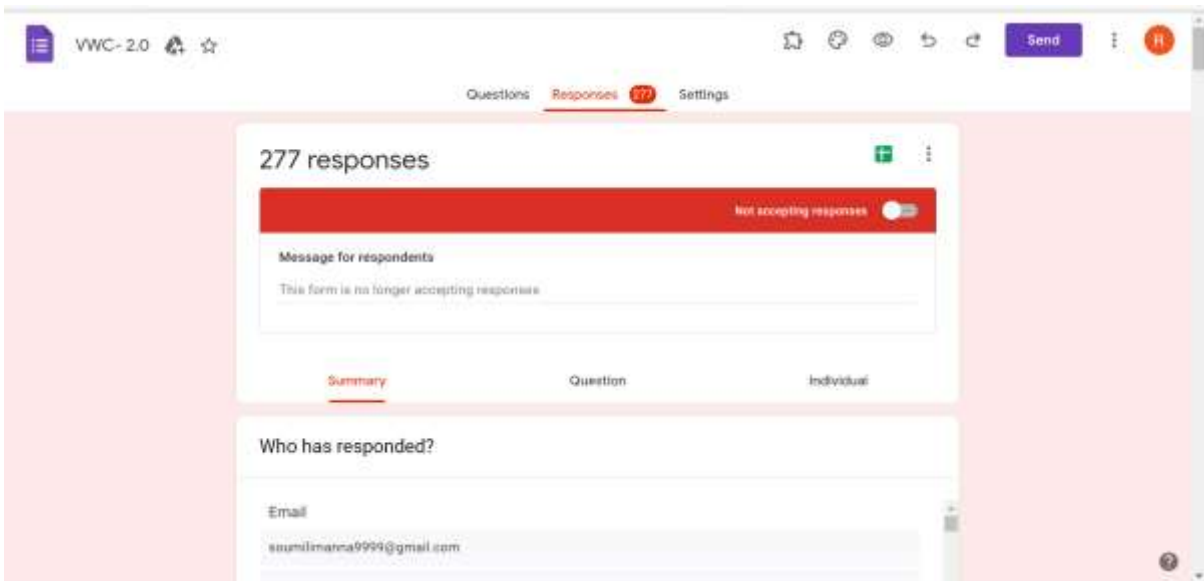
VWC- 2.0

Send

R

Questions Responses 277 Settings

277 responses

Not accepting responses

Message for respondents

This form is no longer accepting responses

Summary Question Individual

Who has responded?

Email

soumilimanna9999@gmail.com